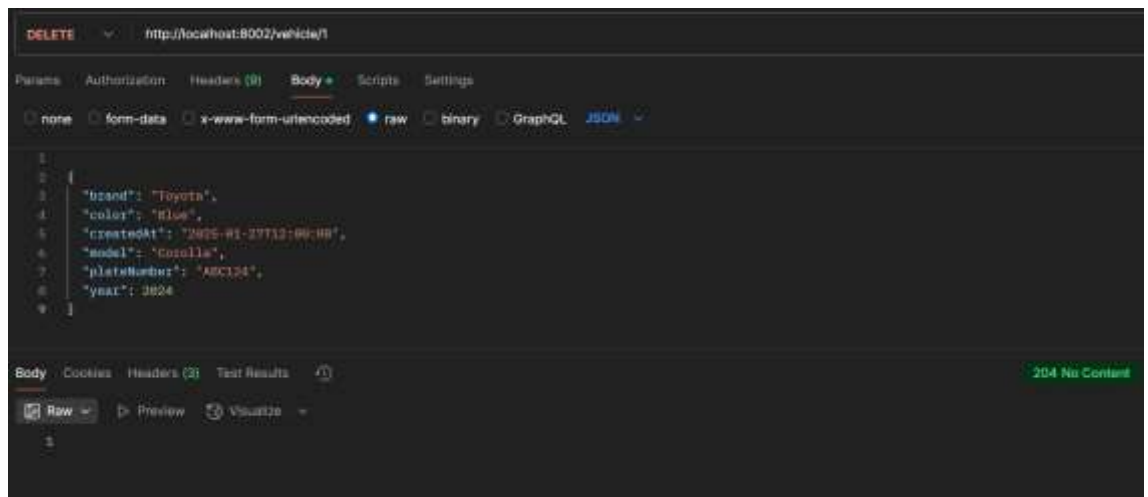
DELETE http://localhost:8002/vehicle/1

Params Authorization Headers (9) Body Scripts Settings

none form-data x-www-form-urlencoded raw binary GraphQL JSON

1
2 {
3 "brand": "Toyota",
4 "color": "Blue",
5 "createdAt": "2025-01-27T12:00:00",
6 "model": "Corolla",
7 "plateNumber": "ABC124",
8 "year": 2024
9 }

Body Cookies Headers (3) Test Results

204 No Content

Raw Preview Visualize

1